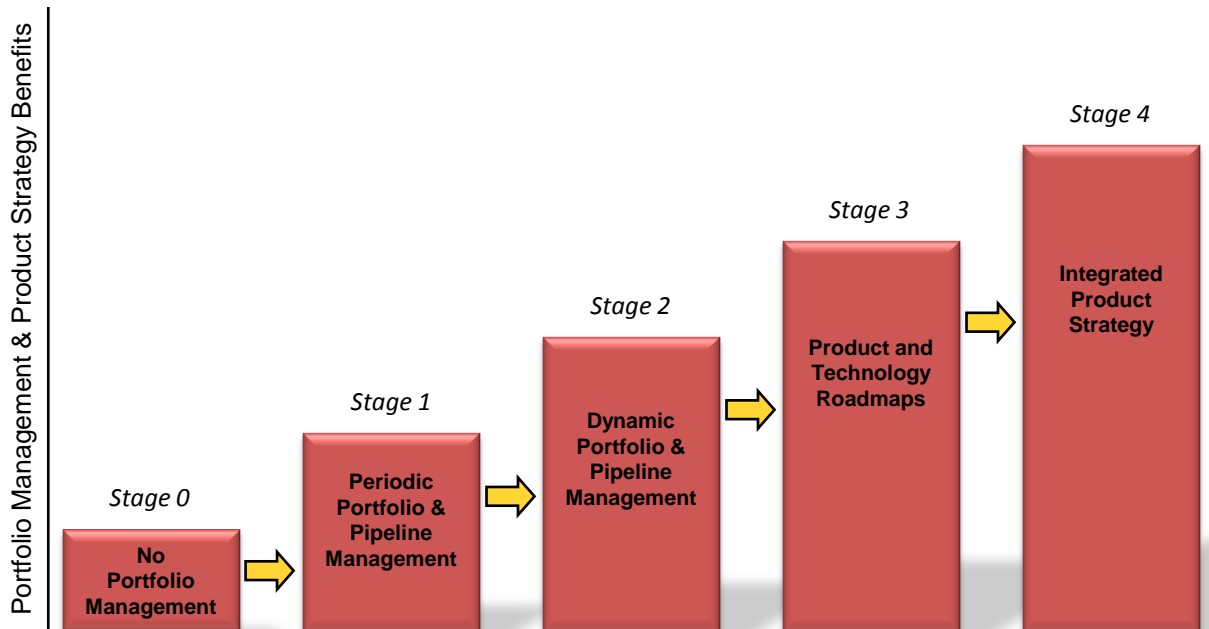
Portfolio Management & Product Strategy Benefits

Stage 0

No Portfolio Management

Stage 1

Periodic Portfolio & Pipeline Management

Stage 2

Dynamic Portfolio & Pipeline Management

Stage 3

Product and Technology Roadmaps

Stage 4

Integrated Product Strategy